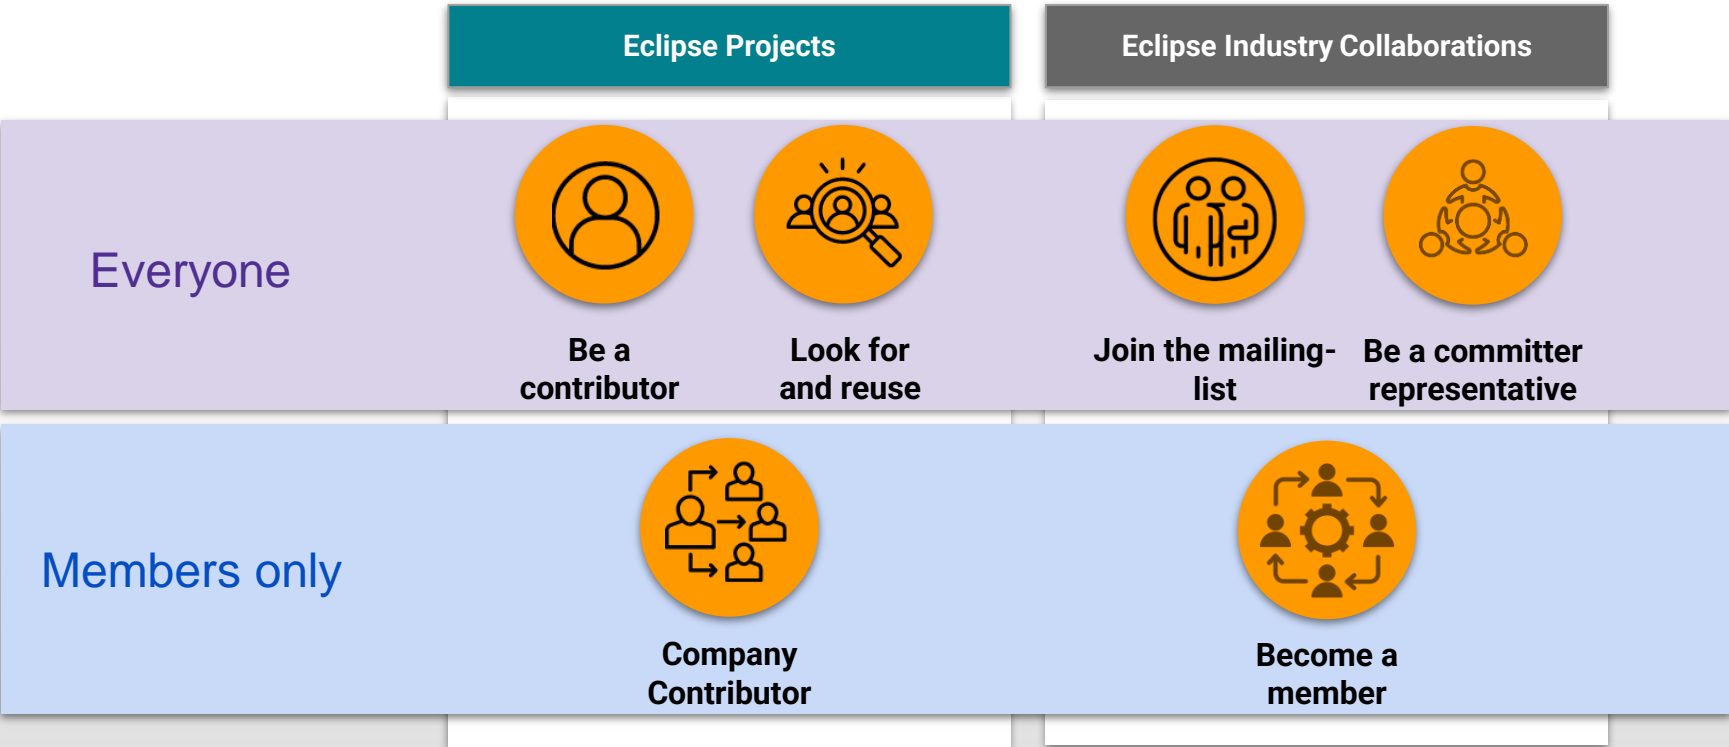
| | Eclipse Projects | | Eclipse Industry Collaborations | |
|---|---|---|---|---|
| Everyone | Be a contributor | Look for and reuse | Join the mailing-list | Be a committer representative |
| Members only | Company Contributor | | Become a member | |